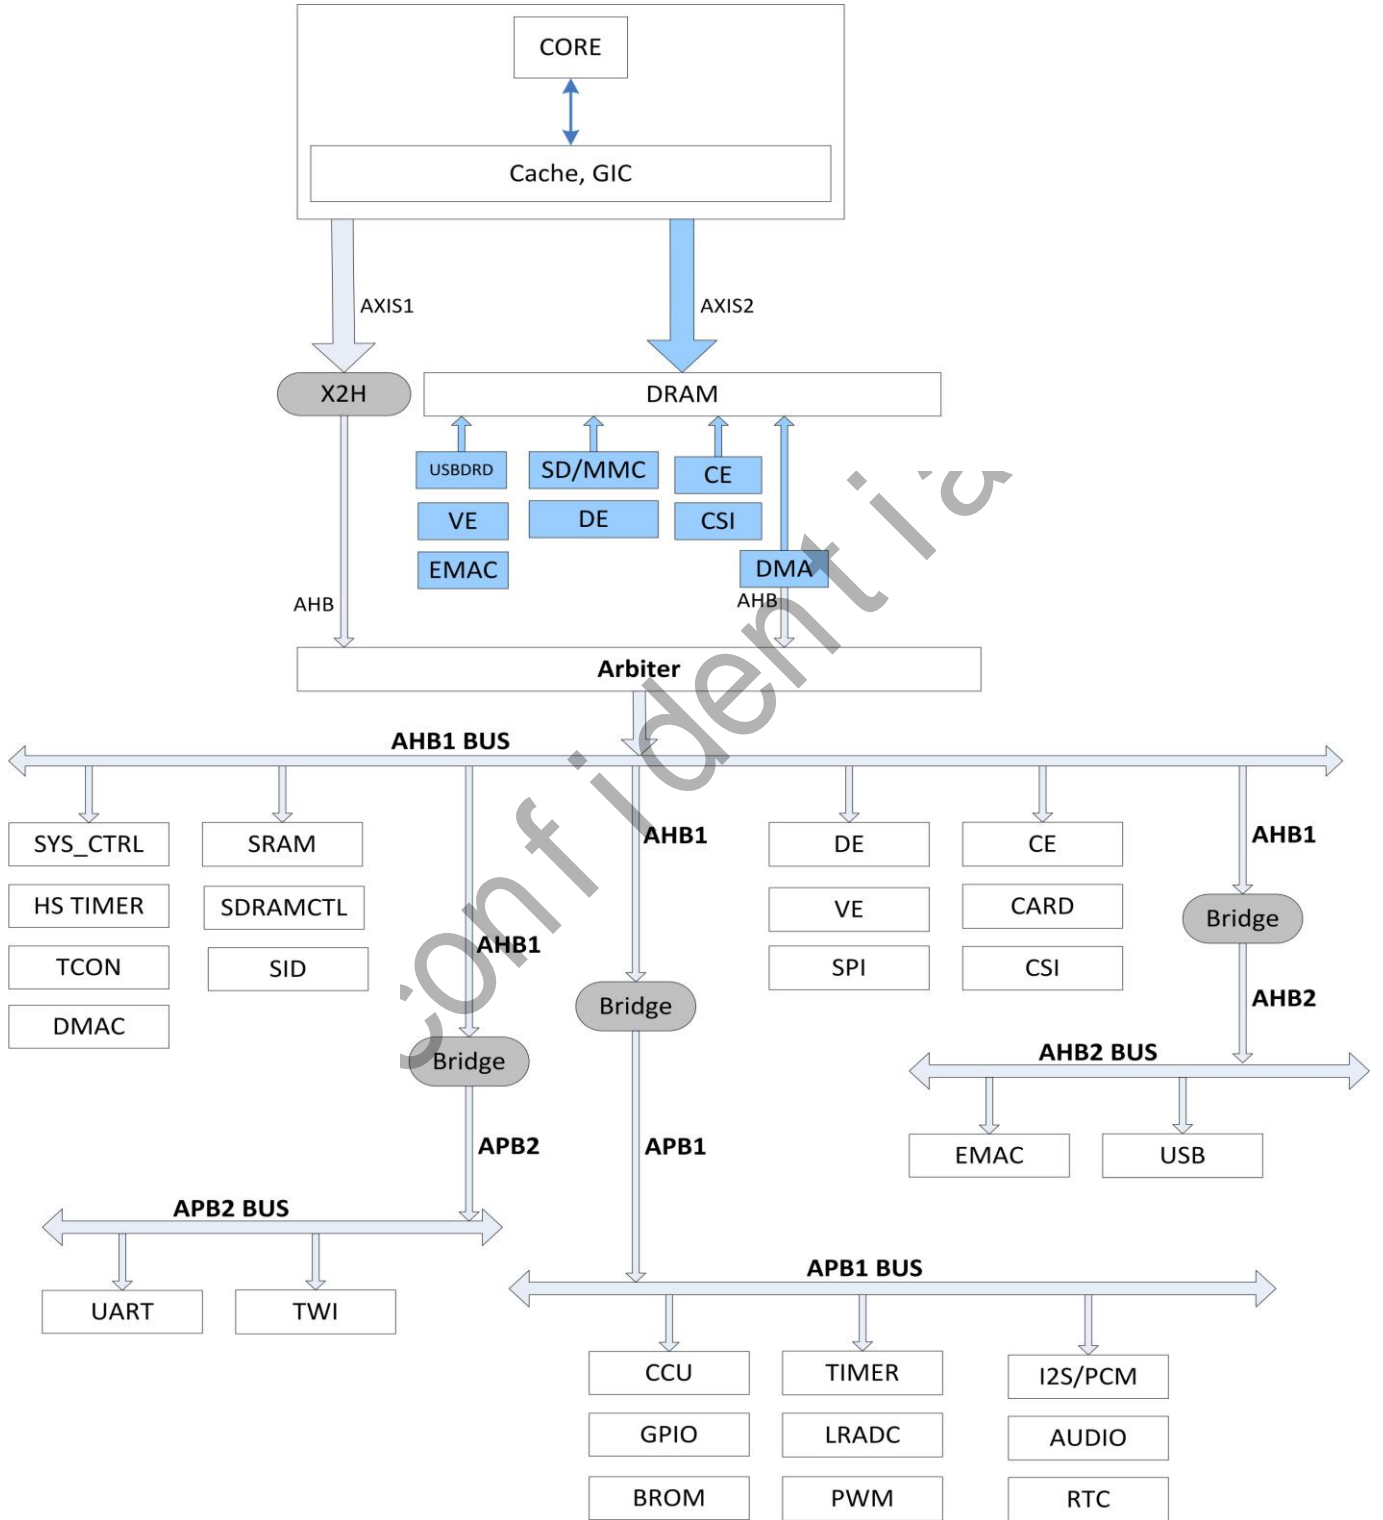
CORE

Cache, GIC

AXIS1

AXIS2

X2H

DRAM

USBDRD

SD/MMC

CE

VE

DE

CSI

EMAC

DMA

AHB

AHB

Arbiter

confidential

AHB1 BUS

SYS_CTRL

SRAM

AHB1

DE

CE

AHB1

HS TIMER

SDRAMCTL

VE

CARD

Bridge

TCON

SID

AHB1

SPI

CSI

DMAC

Bridge

AHB2

Bridge

AHB2 BUS

APB2

APB1

EMAC

USB

APB2 BUS

UART

TWI

APB1 BUS

CCU

TIMER

I2S/PCM

GPIO

LRADC

AUDIO

BROM

PWM

RTC